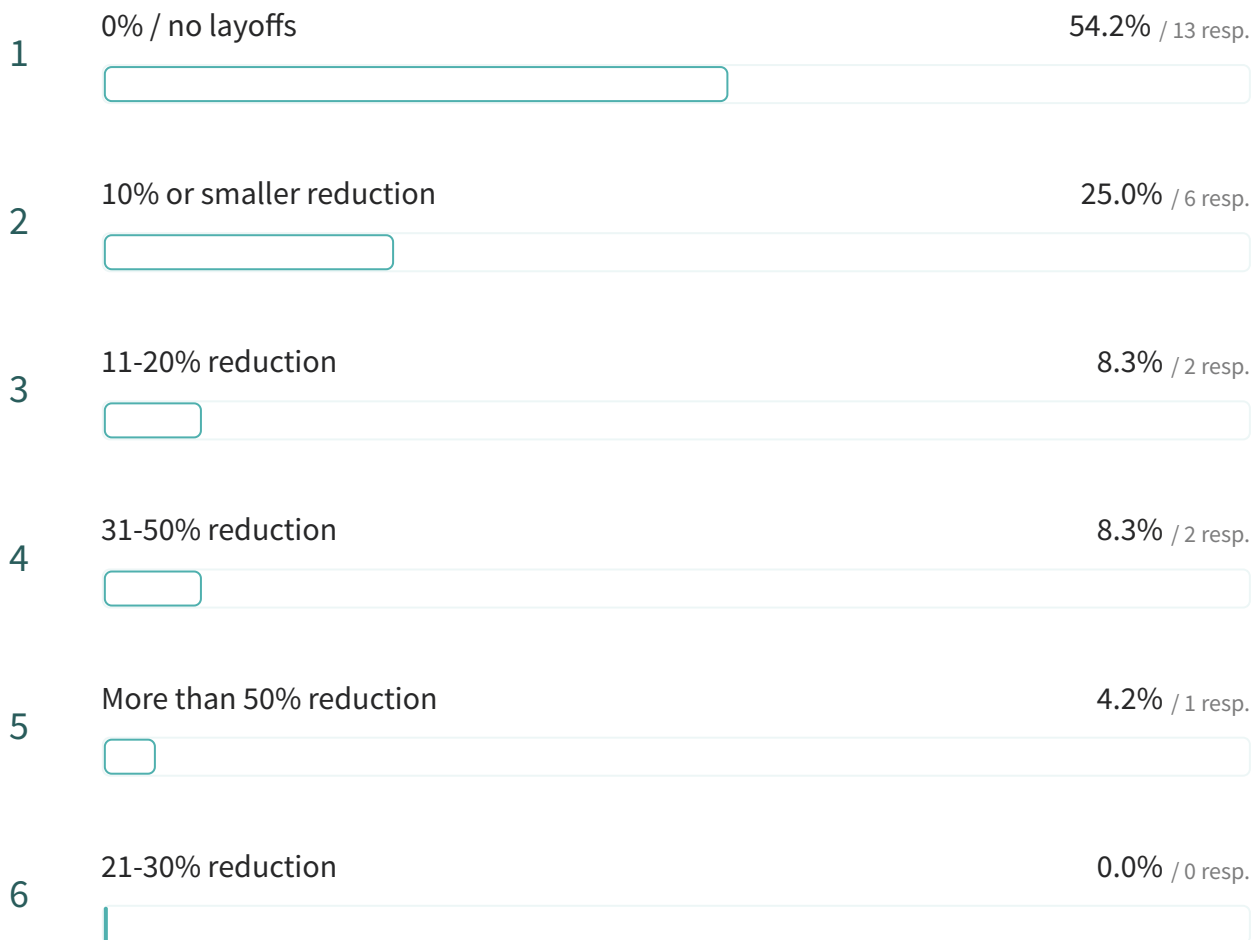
1 0% / no layoffs 54.2% / 13 resp.

2 10% or smaller reduction 25.0% / 6 resp.

3 11-20% reduction 8.3% / 2 resp.

4 31-50% reduction 8.3% / 2 resp.

5 More than 50% reduction 4.2% / 1 resp.

6 21-30% reduction 0.0% / 0 resp.